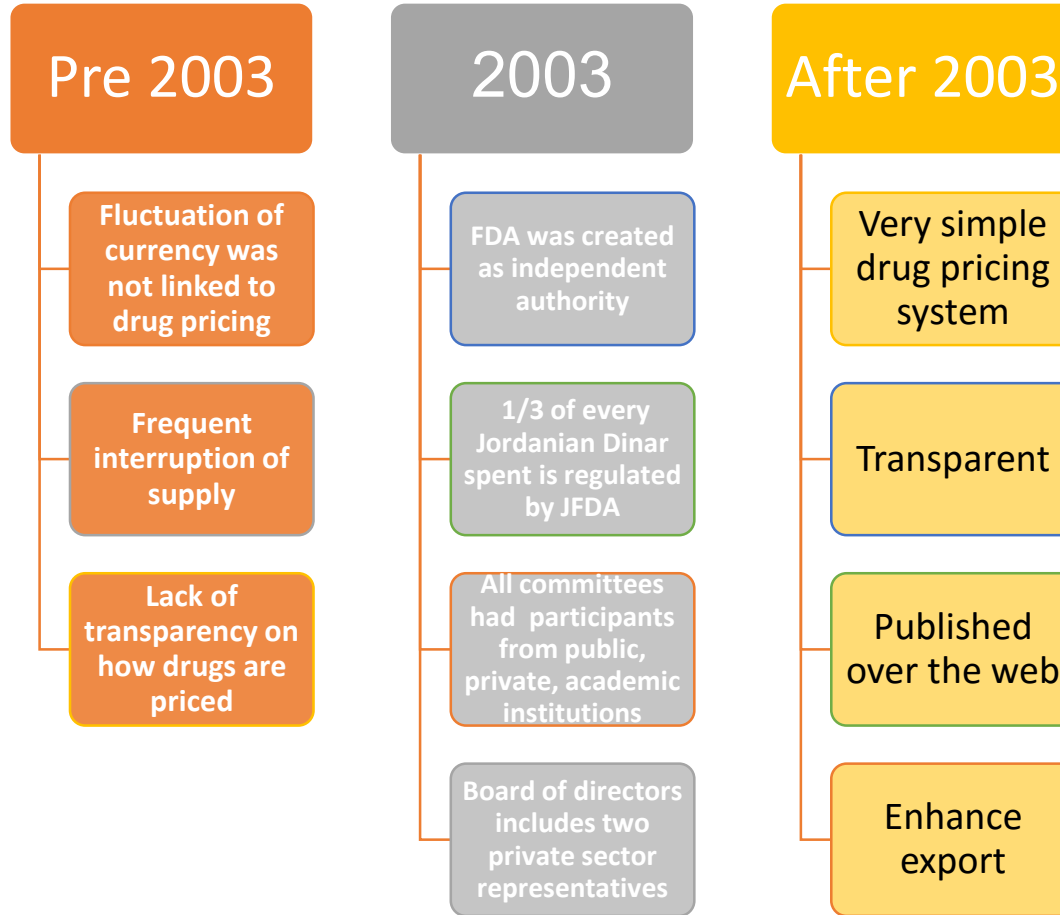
Pre 2003

Fluctuation of currency was not linked to drug pricing

Frequent interruption of supply

Lack of transparency on how drugs are priced

2003

FDA was created as independent authority

1/3 of every Jordanian Dinar spent is regulated by JFDA

All committees had participants from public, private, academic institutions

Board of directors includes two private sector representatives

After 2003

Very simple drug pricing system

Transparent

Published over the web

Enhance export